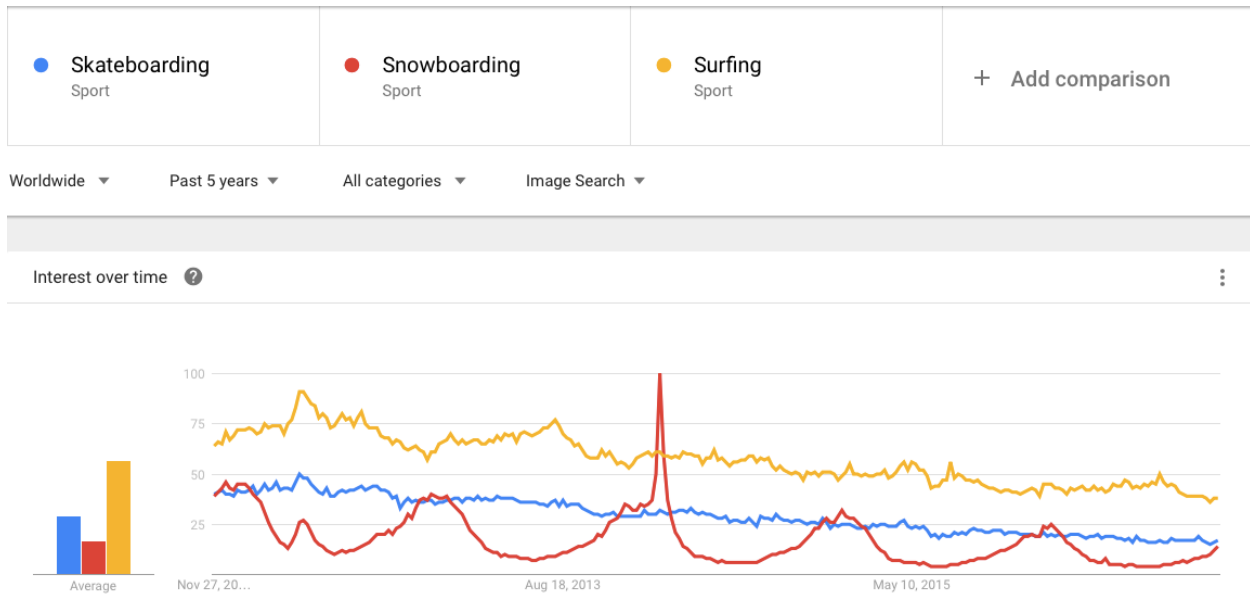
Skateboarding
Sport

Snowboarding
Sport

Surfing
Sport

+ Add comparison

Worldwide

Past 5 years

All categories

Image Search

Interest over time

100
75
50
25

Average

Nov 27, 20...
Aug 18, 2013
May 10, 2015